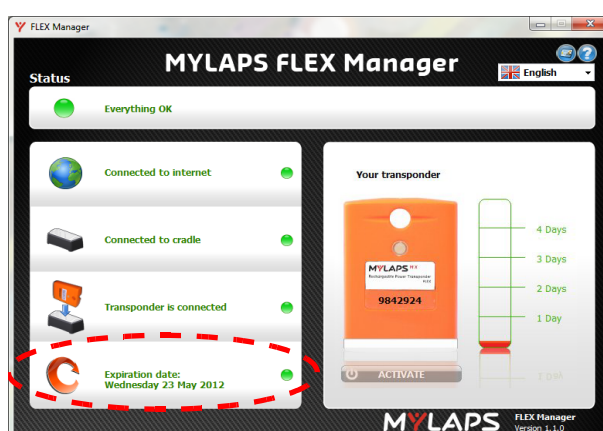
FLEX Manager

MYLAPS FLEX Manager

Status

English

Everything OK

Connected to internet

Connected to cradle

Transponder is connected

Expiration date:
Wednesday 23 May 2012

Your transponder

MYLAPS
Rechargeable Power Transponder

9842924

ACTIVATE

4 Days

3 Days

2 Days

1 Day

MYLAPS

FLEX Manager
Version 1.1.0